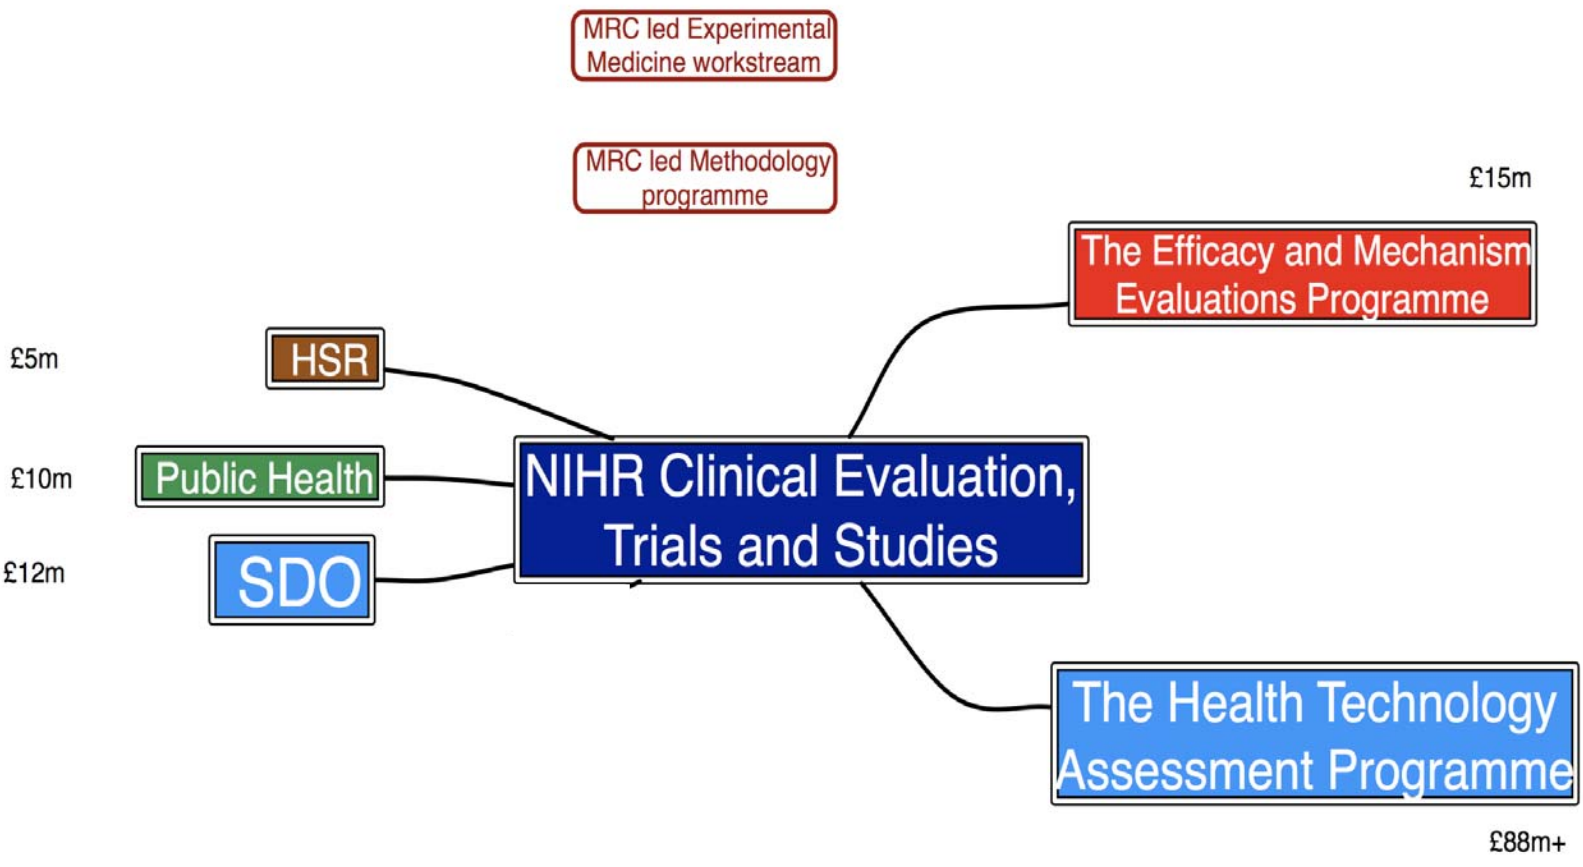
MRC led Experimental Medicine workstream

MRC led Methodology programme

£15m

The Efficacy and Mechanism Evaluations Programme

£5m

HSR

£10m

Public Health

£12m

SDO

NIHR Clinical Evaluation, Trials and Studies

The Health Technology Assessment Programme

£88m+